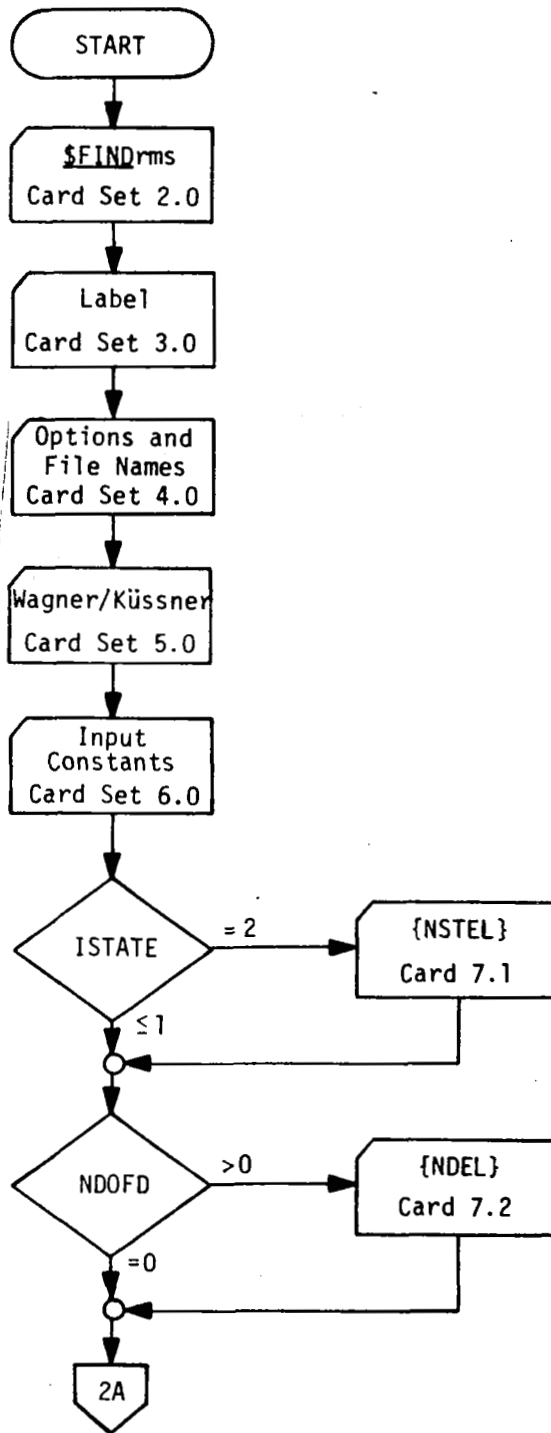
START

$FIND rms
Card Set 2.0

Label
Card Set 3.0

Options and File Names
Card Set 4.0

Wagner/Küssner
Card Set 5.0

Input Constants
Card Set 6.0

ISTATE

= 2

{NSTEL}
Card 7.1

≤1

NDOFD

>0

{NDEL}
Card 7.2

=0

2A